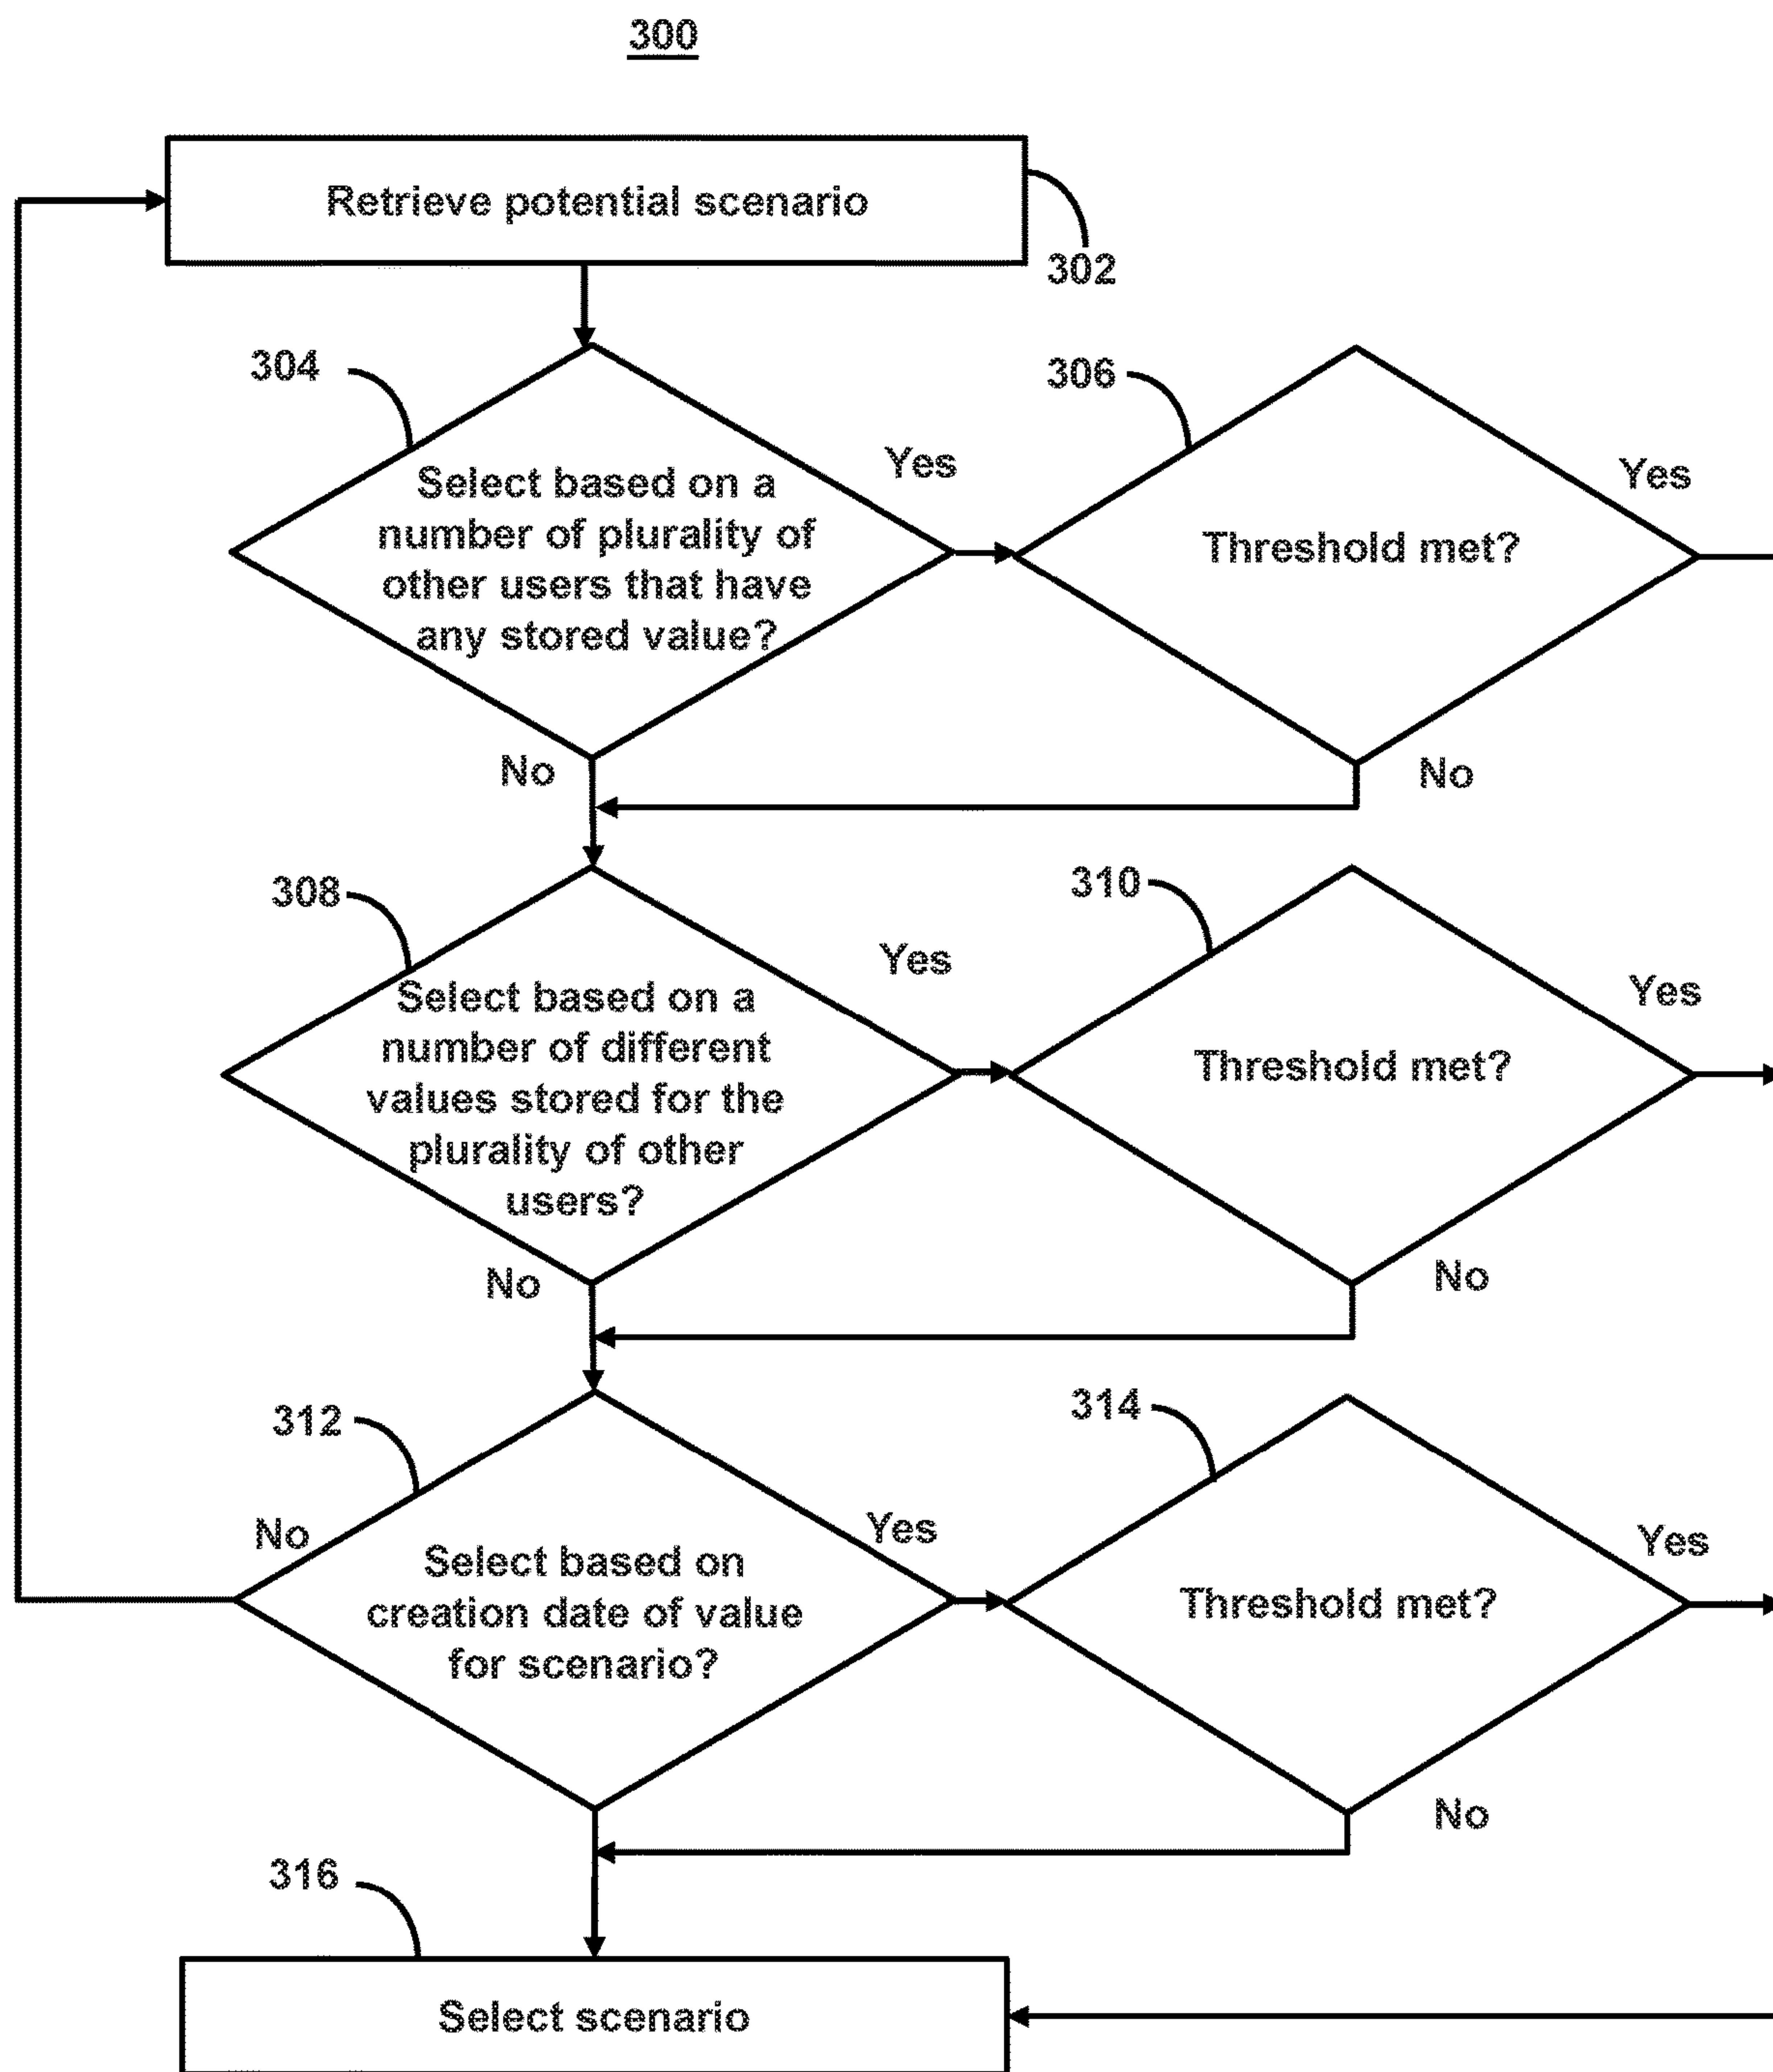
300

Retrieve potential scenario

302

304

Select based on a number of plurality of other users that have any stored value?

Yes

306

Threshold met?

Yes

No

No

308

Select based on a number of different values stored for the plurality of other users?

Yes

310

Threshold met?

Yes

No

No

312

No

Select based on creation date of value for scenario?

Yes

314

Threshold met?

Yes

No

316

Select scenario